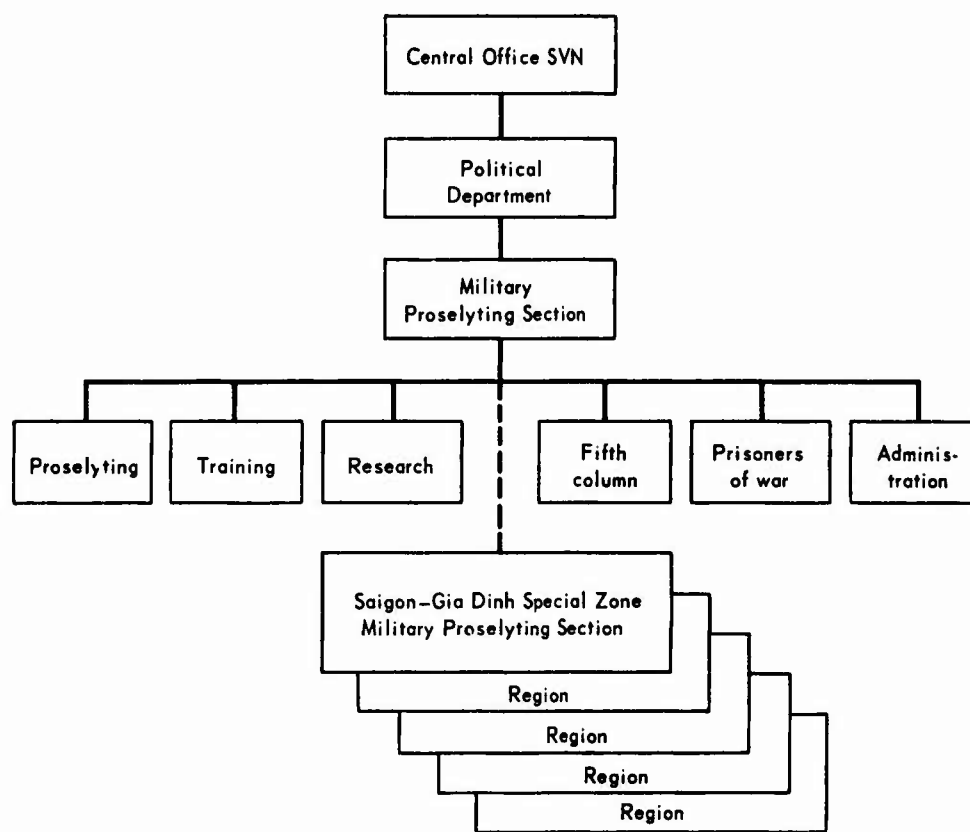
Central Office SVN

Political Department

Military Proselyting Section

Proselyting

Training

Research

Fifth column

Prisoners of war

Administration

Saigon–Gia Dinh Special Zone Military Proselyting Section

Region

Region

Region

Region